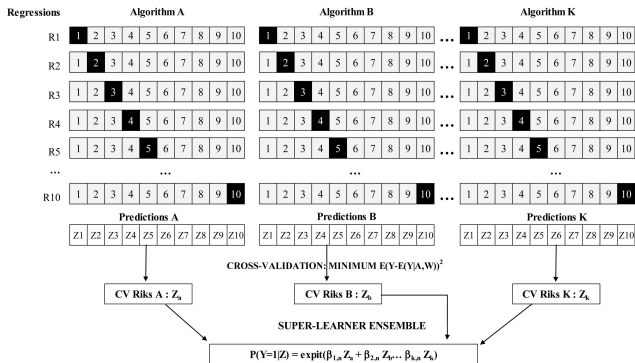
Regressions

Algorithm A

Algorithm B

Algorithm K

R1

| 1 | 2 | 3 | 4 | 5 | 6 | 7 | 8 | 9 | 10 |
|---|---|---|---|---|---|---|---|---|---|

R2

R3

R4

R5

...

R10

...

Predictions A

| Z1 | Z2 | Z3 | Z4 | Z5 | Z6 | Z7 | Z8 | Z9 | Z10 |
|---|---|---|---|---|---|---|---|---|---|

Predictions B

| Z1 | Z2 | Z3 | Z4 | Z5 | Z6 | Z7 | Z8 | Z9 | Z10 |
|---|---|---|---|---|---|---|---|---|---|

Predictions K

| Z1 | Z2 | Z3 | Z4 | Z5 | Z6 | Z7 | Z8 | Z9 | Z10 |
|---|---|---|---|---|---|---|---|---|---|

CROSS-VALIDATION: MINIMUM $E(Y-E(Y|A,W))^2$

CV Riks A : $Z_a$

CV Riks B : $Z_b$

CV Riks K : $Z_k$

SUPER-LEARNER ENSEMBLE

$P(Y=1|Z) = \text{expit}(\beta_{1,n} Z_a + \beta_{2,n} Z_b ... \beta_{k,n} Z_k)$